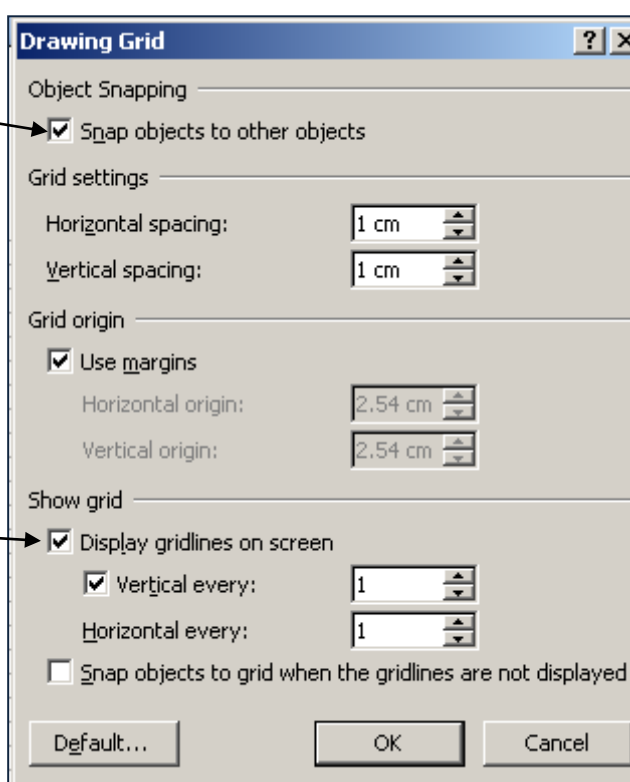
Drawing Grid
? ×

Object Snapping

☑ Snap objects to other objects

Grid settings

Horizontal spacing: 1 cm

Vertical spacing: 1 cm

Grid origin

☑ Use margins

Horizontal origin: 2.54 cm

Vertical origin: 2.54 cm

Show grid

☑ Display gridlines on screen

☑ Vertical every: 1

Horizontal every: 1

☐ Snap objects to grid when the gridlines are not displayed

Default... OK Cancel